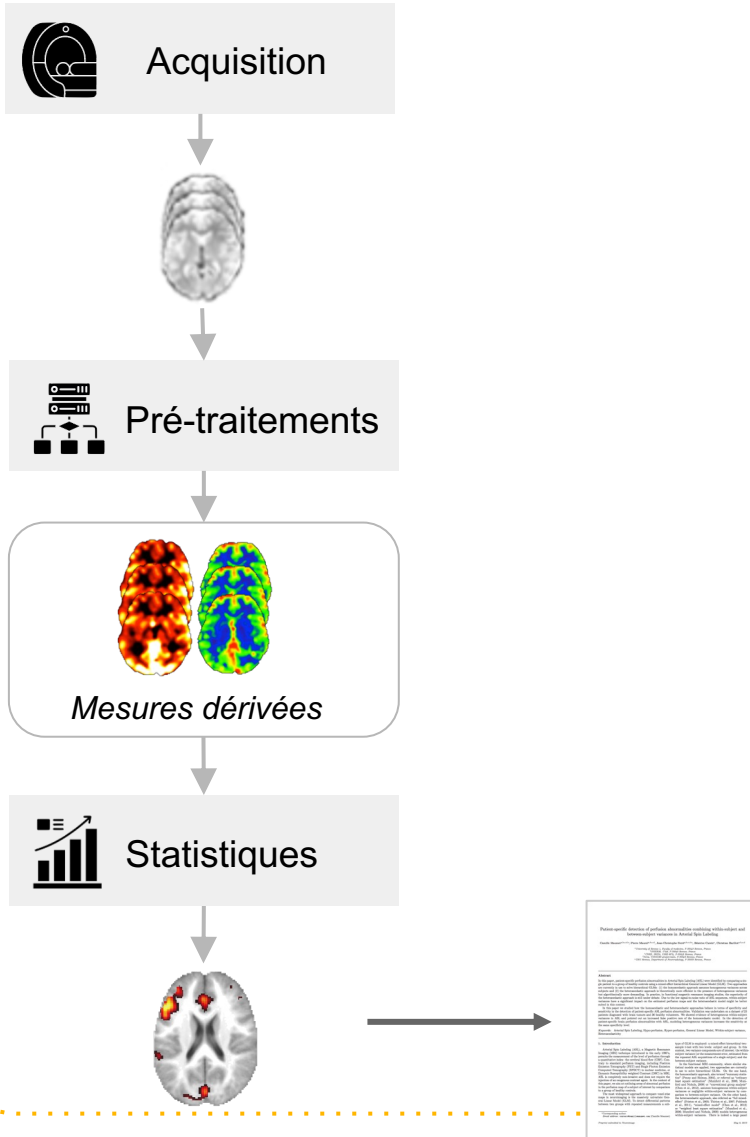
Acquisition

Pré-traitements

Mesures dérivées

Statistiques

Patient-specific detection of perfusion abnormalities combining within-subject and between-subject variances in Arterial Spin Labeling

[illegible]

Abstract

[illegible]

1. Introduction

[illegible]